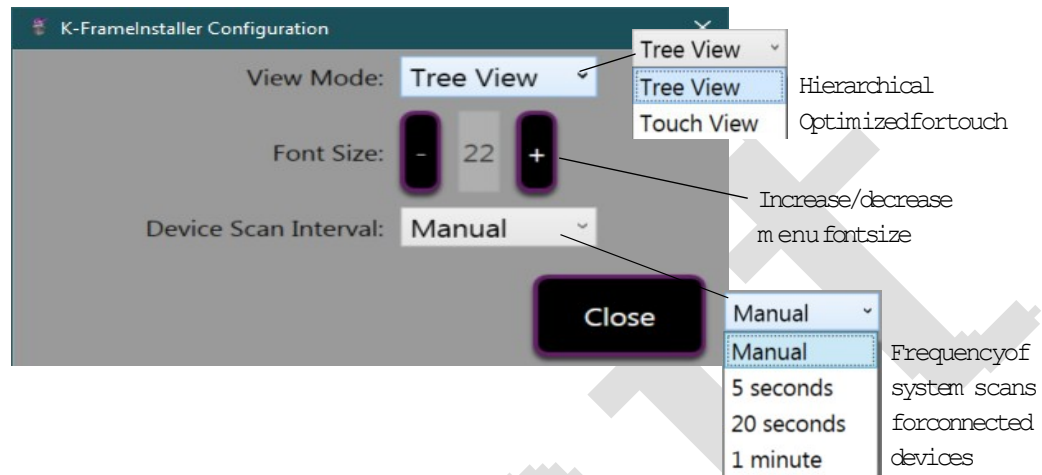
K-FrameInstaller Configuration

View Mode: Tree View

Tree View
Tree View
Touch View

Hierarchical
Optimizedfortouch

Font Size: - 22 +

Increase/decrease
m enu fontsize

Device Scan Interval: Manual

Close

Manual
Manual
5 seconds
20 seconds
1 minute

Frequencyof
system scans
forconnected
devices